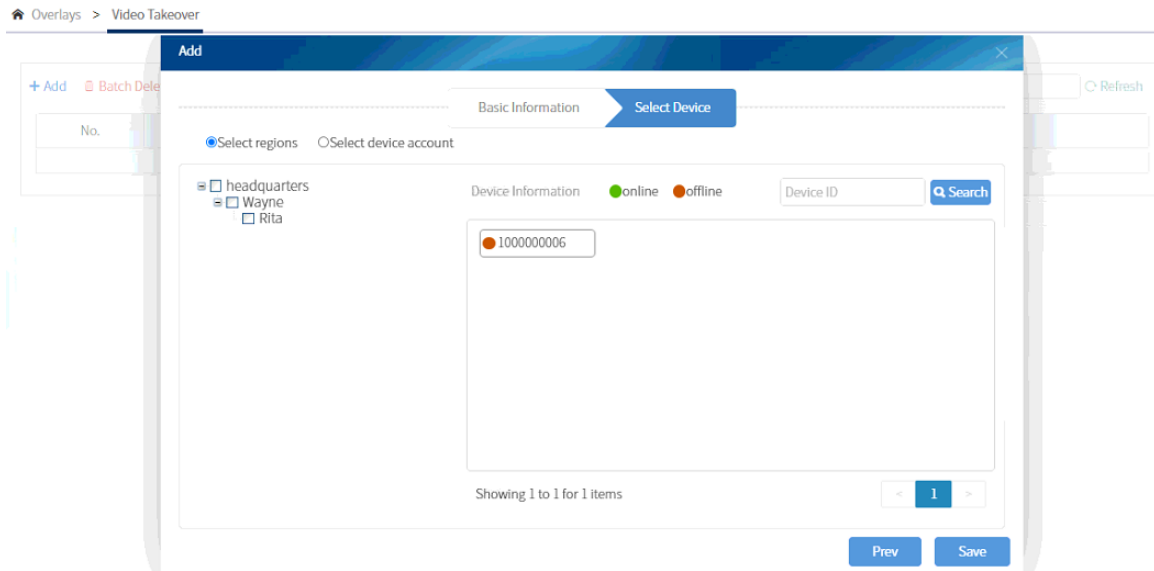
Overlays > Video Takeover

+ Add   Batch Dele

No.

Refresh

Add

Basic Information   Select Device

Select regions   Select device account

headquarters
Wayne
Rita

Device Information   online   offline   Device ID   Search

1000000006

Showing 1 to 1 for 1 items

<   1   >

Prev   Save